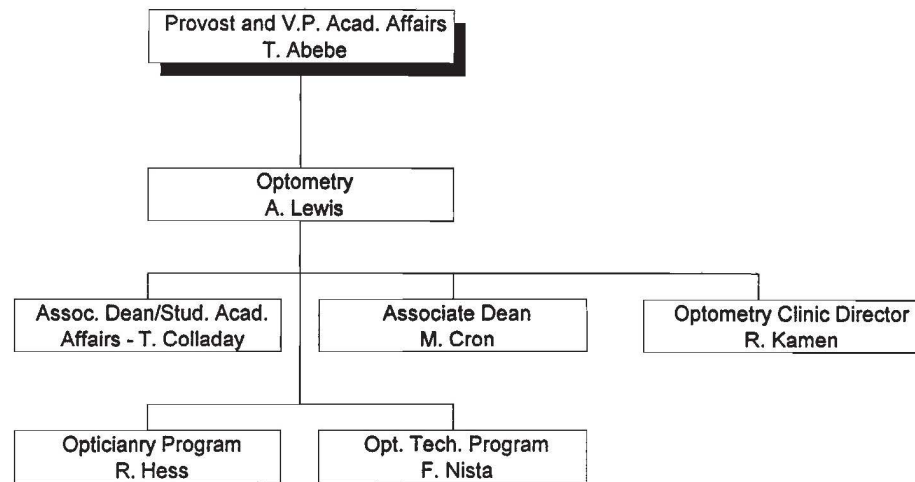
Provost and V.P. Acad. Affairs
T. Abebe

Optometry
A. Lewis

Assoc. Dean/Stud. Acad. Affairs - T. Colladay

Associate Dean
M. Cron

Optometry Clinic Director
R. Kamen

Opticianry Program
R. Hess

Opt. Tech. Program
F. Nista